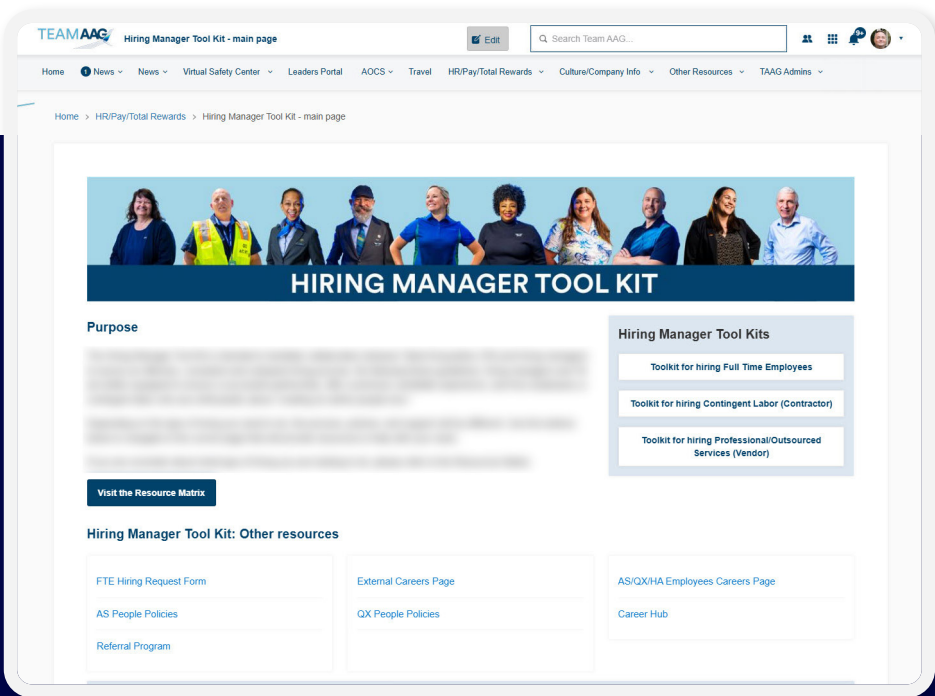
TEAMAAG Hiring Manager Tool Kit - main page

Edit

Search Team AAG...

9+

Home News News Virtual Safety Center Leaders Portal AOCS Travel HR/Pay/Total Rewards Culture/Company Info Other Resources TAAG Admins

Home > HR/Pay/Total Rewards > Hiring Manager Tool Kit - main page

HIRING MANAGER TOOL KIT

Purpose

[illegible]

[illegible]

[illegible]

Visit the Resource Matrix

Hiring Manager Tool Kits

Toolkit for hiring Full Time Employees

Toolkit for hiring Contingent Labor (Contractor)

Toolkit for hiring Professional/Outsourced Services (Vendor)

Hiring Manager Tool Kit: Other resources

FTE Hiring Request Form

AS People Policies

Referral Program

External Careers Page

QX People Policies

AS/QX/HA Employees Careers Page

Career Hub